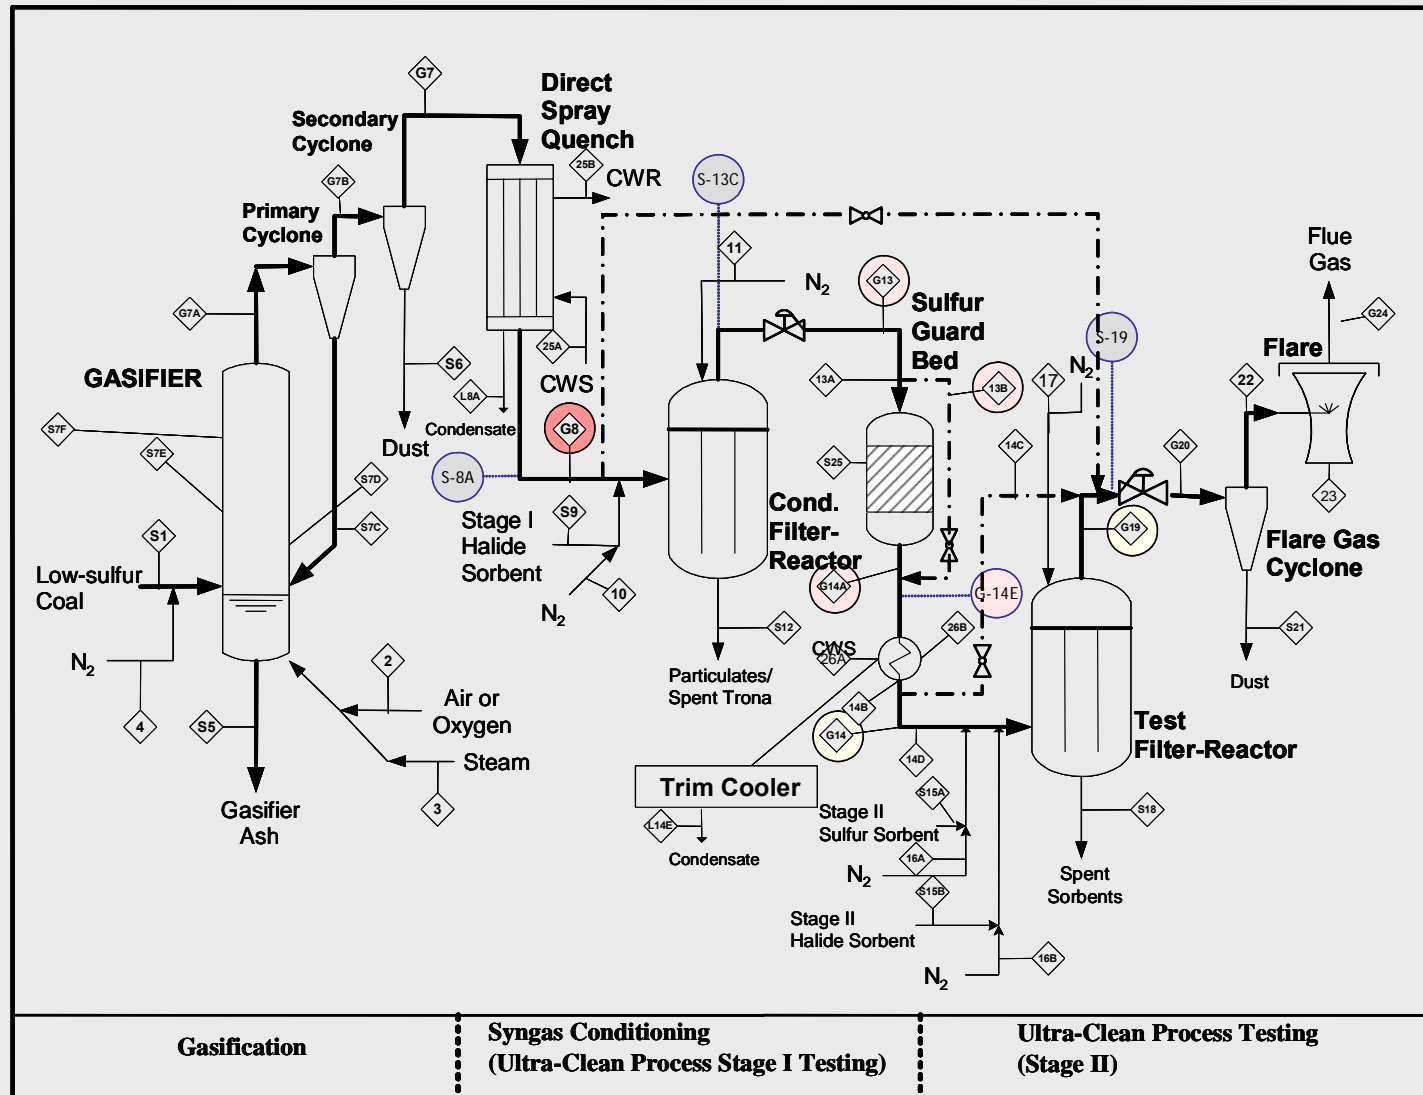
G7
Direct Spray Quench
Secondary Cyclone
25B
CWR
S-13C
G7B
Primary Cyclone
11
$N_2$
G13
Sulfur Guard Bed
Flue Gas
G24
G7A
S6
25A
S-19
Flare
GASIFIER
L8A
CWS
13A
13B
17
$N_2$
22
Condensate
G8
S7F
S7E
Dust
S-8A
S25
14C
G20
S7D
S7C
Stage I Halide Sorbent
S9
Cond. Filter-Reactor
G19
23
Flare Gas Cyclone
S1
Low-sulfur Coal
G14A
G-14E
10
$N_2$
S12
26B
S21
$N_2$
2
CWS
26A
Dust
4
S5
Air or Oxygen
Particulates/ Spent Trona
14B
G14
Test Filter-Reactor
Steam
14D
Gasifier Ash
3
Trim Cooler
S15A
S18
L14E
Stage II Sulfur Sorbent
Condensate
16A
$N_2$
Spent Sorbents
S15B
Stage II Halide Sorbent
16B
$N_2$
Gasification
Syngas Conditioning (Ultra-Clean Process Stage I Testing)
Ultra-Clean Process Testing (Stage II)